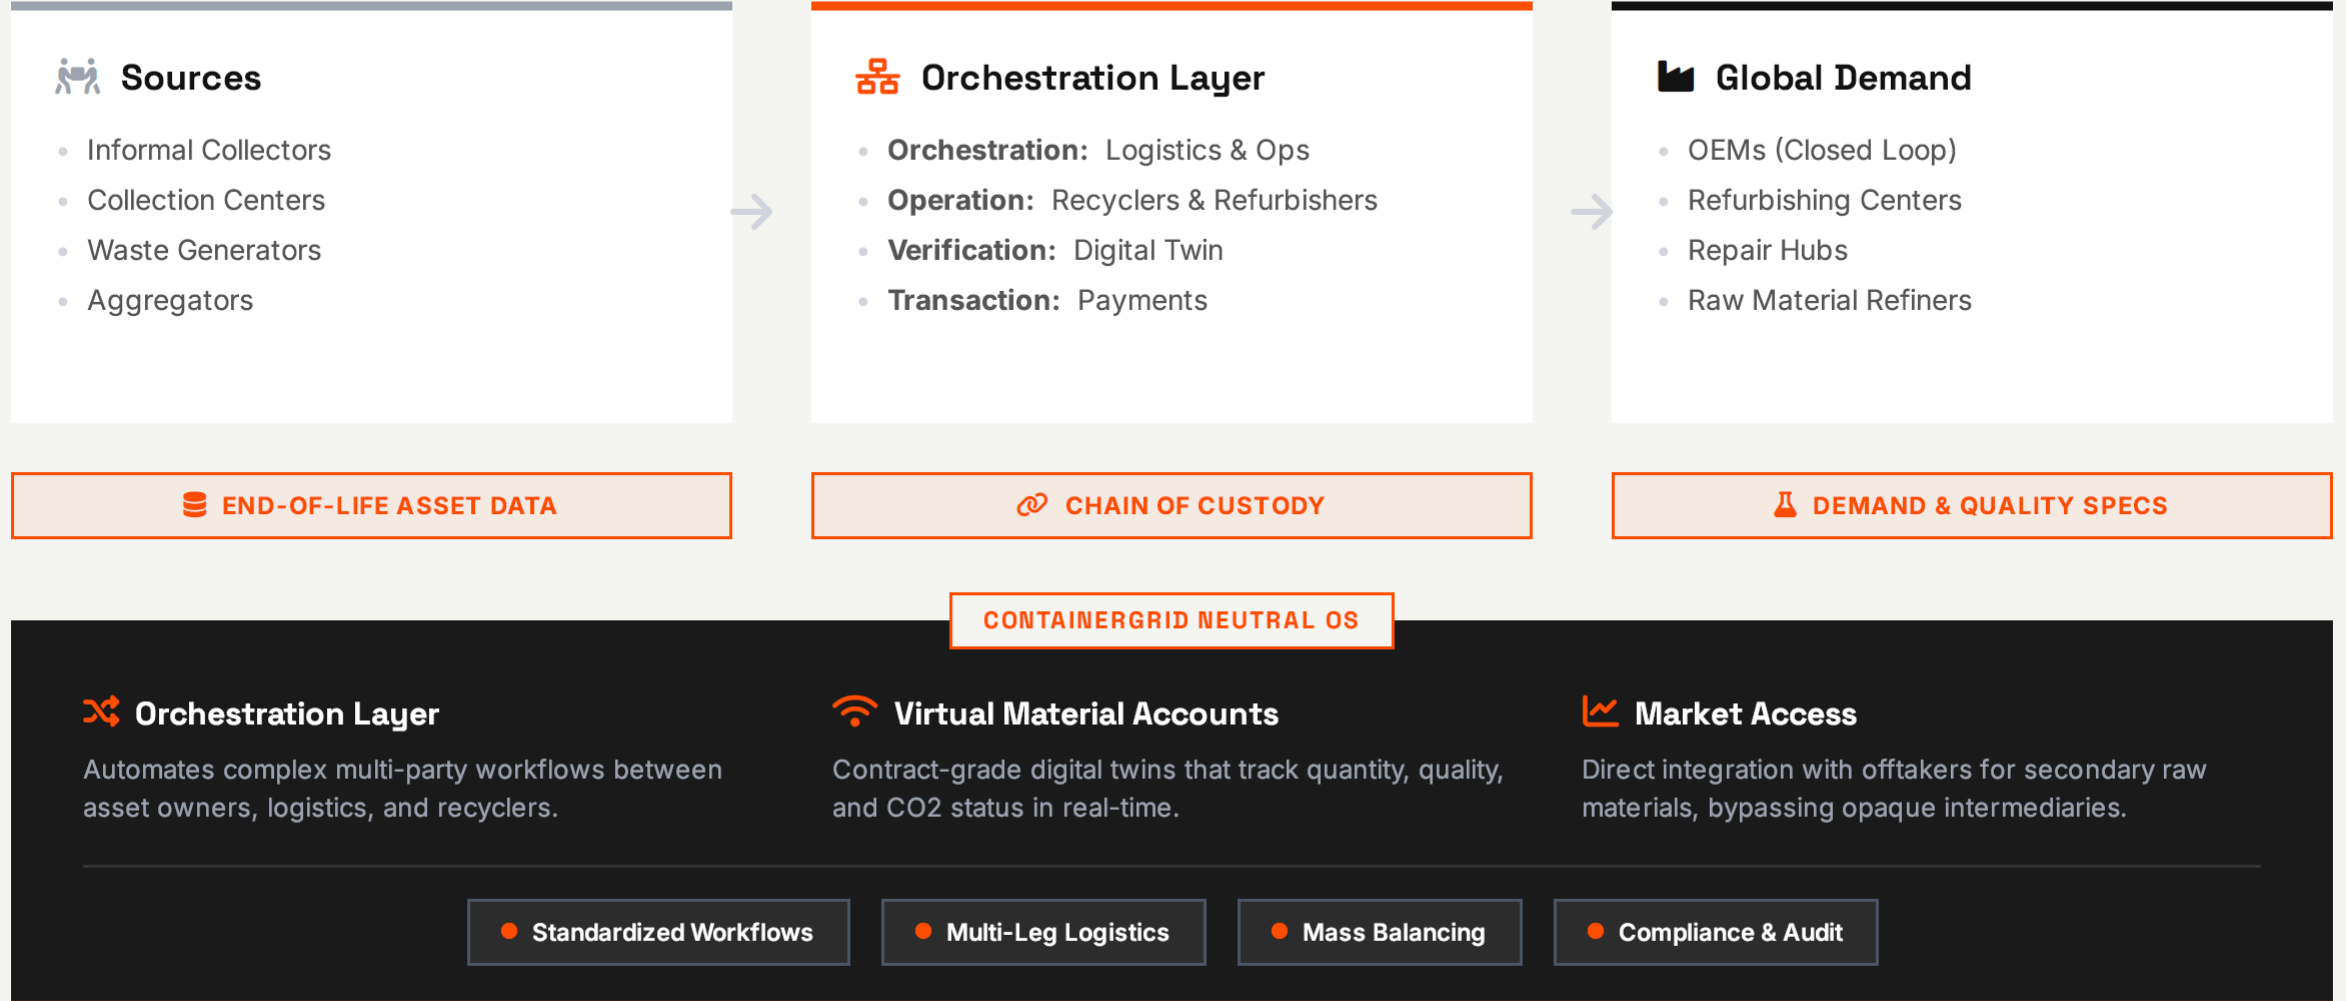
Sources

- Informal Collectors
- Collection Centers
- Waste Generators
- Aggregators

Orchestration Layer

- **Orchestration:** Logistics & Ops
- **Operation:** Recyclers & Refurbishers
- **Verification:** Digital Twin
- **Transaction:** Payments

Global Demand

- OEMs (Closed Loop)
- Refurbishing Centers
- Repair Hubs
- Raw Material Refiners

END-OF-LIFE ASSET DATA

CHAIN OF CUSTODY

DEMAND & QUALITY SPECS

CONTAINERGRID NEUTRAL OS

Orchestration Layer

Automates complex multi-party workflows between asset owners, logistics, and recyclers.

Virtual Material Accounts

Contract-grade digital twins that track quantity, quality, and CO2 status in real-time.

Market Access

Direct integration with offtakers for secondary raw materials, bypassing opaque intermediaries.

Standardized Workflows

Multi-Leg Logistics

Mass Balancing

Compliance & Audit